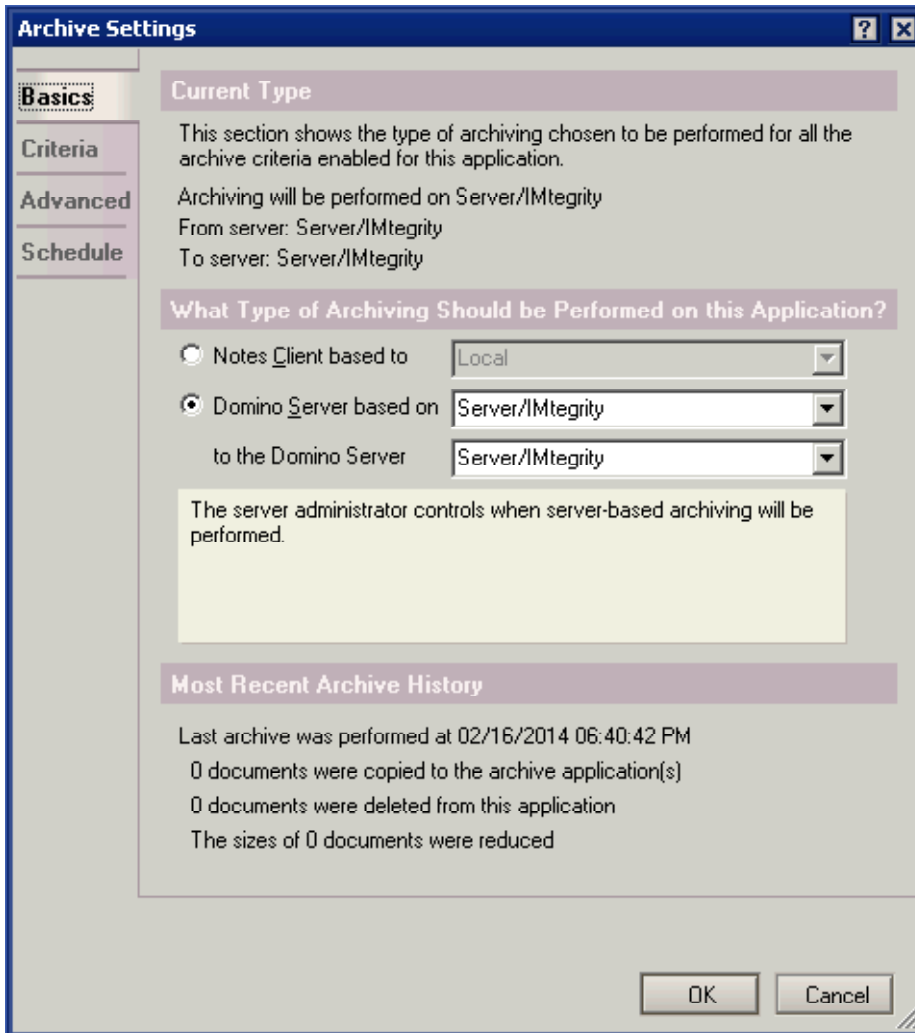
Archive Settings

?

Basics
Criteria
Advanced
Schedule

Current Type

This section shows the type of archiving chosen to be performed for all the archive criteria enabled for this application.

Archiving will be performed on Server/IMtegrity
From server: Server/IMtegrity
To server: Server/IMtegrity

What Type of Archiving Should be Performed on this Application?

Notes Client based to Local

Domino Server based on Server/IMtegrity

to the Domino Server Server/IMtegrity

The server administrator controls when server-based archiving will be performed.

Most Recent Archive History

Last archive was performed at 02/16/2014 06:40:42 PM
0 documents were copied to the archive application(s)
0 documents were deleted from this application
The sizes of 0 documents were reduced

OK Cancel